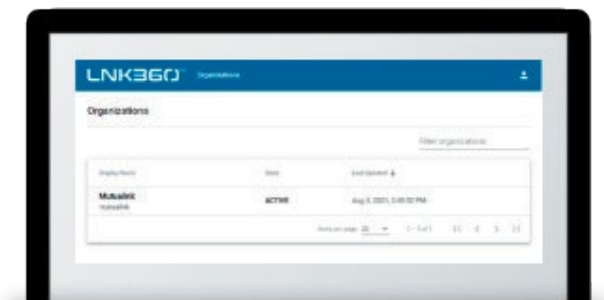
LNK360™ Organizations

Organizations

Filter organizations

| Display Name | State | Last Updated ↓ |
|---|---|---|
| Mutualink mutualink | ACTIVE | Aug 3, 2021, 3:45:52 PM |

Items per page: 25 ▾ 1 - 1 of 1